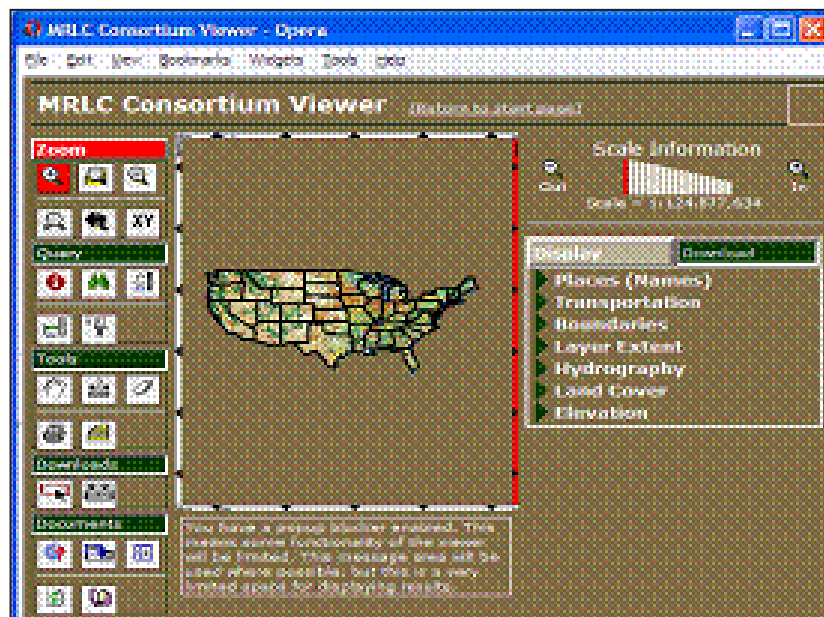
MRLC Consortium Viewer - Opera

File Edit View Bookmarks Widgets Tools Help

MRLC Consortium Viewer (Return to start page)

Zoom

XY

Query

Tools

Downloads

Documents

Scale Information

Out

In

Scale = 1:124,877,434

Display

Download

Places (Names)

Transportation

Boundaries

Layer Extent

Hydrography

Land Cover

Elevation

You have a popup blocker enabled. This means some functionality of the viewer will be limited. This message area will be used where possible, but this is a very limited space for displaying results.